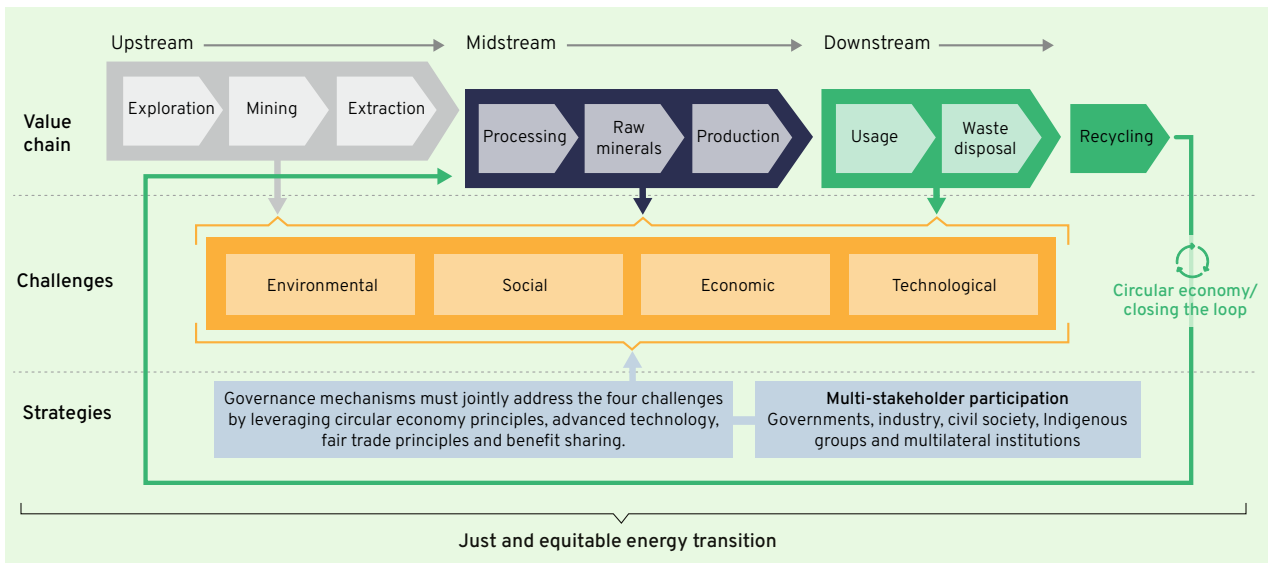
Upstream

Midstream

Downstream

Value chain

Exploration

Mining

Extraction

Processing

Raw minerals

Production

Usage

Waste disposal

Recycling

Challenges

Environmental

Social

Economic

Technological

Circular economy/ closing the loop

Strategies

Governance mechanisms must jointly address the four challenges by leveraging circular economy principles, advanced technology, fair trade principles and benefit sharing.

**Multi-stakeholder participation**
Governments, industry, civil society, Indigenous groups and multilateral institutions

Just and equitable energy transition